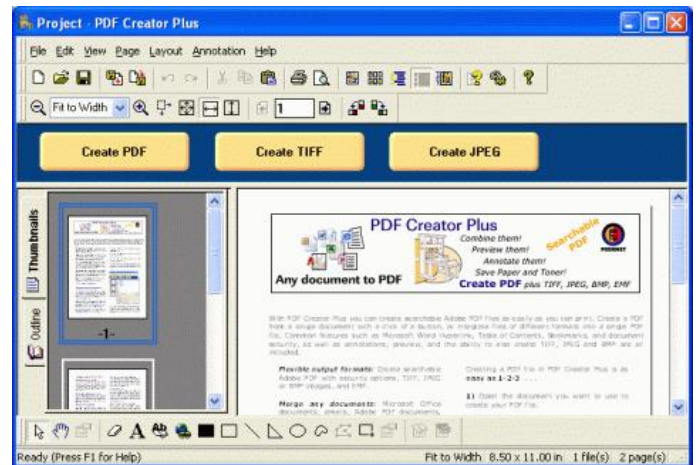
Project - PDF Creator Plus

File Edit View Page Layout Annotation Help

Fit to Width

1

Create PDF

Create TIFF

Create JPEG

Thumbnails

Outline

-1-

PDF Creator Plus

Combine them!

Preview them!

Annotate them!

Save Paper and Toner!

Searchable PDF

Any document to PDF

Create PDF plus TIFF, JPEG, BMP, EMF

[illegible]

Flexible output formats: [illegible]

Merge any documents: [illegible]

Creating a PDF file in PDF Creator Plus is as easy as 1-2-3 ...

1) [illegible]

Ready (Press F1 for Help)

Fit to Width 8.50 x 11.00 in 1 file(s) 2 page(s)